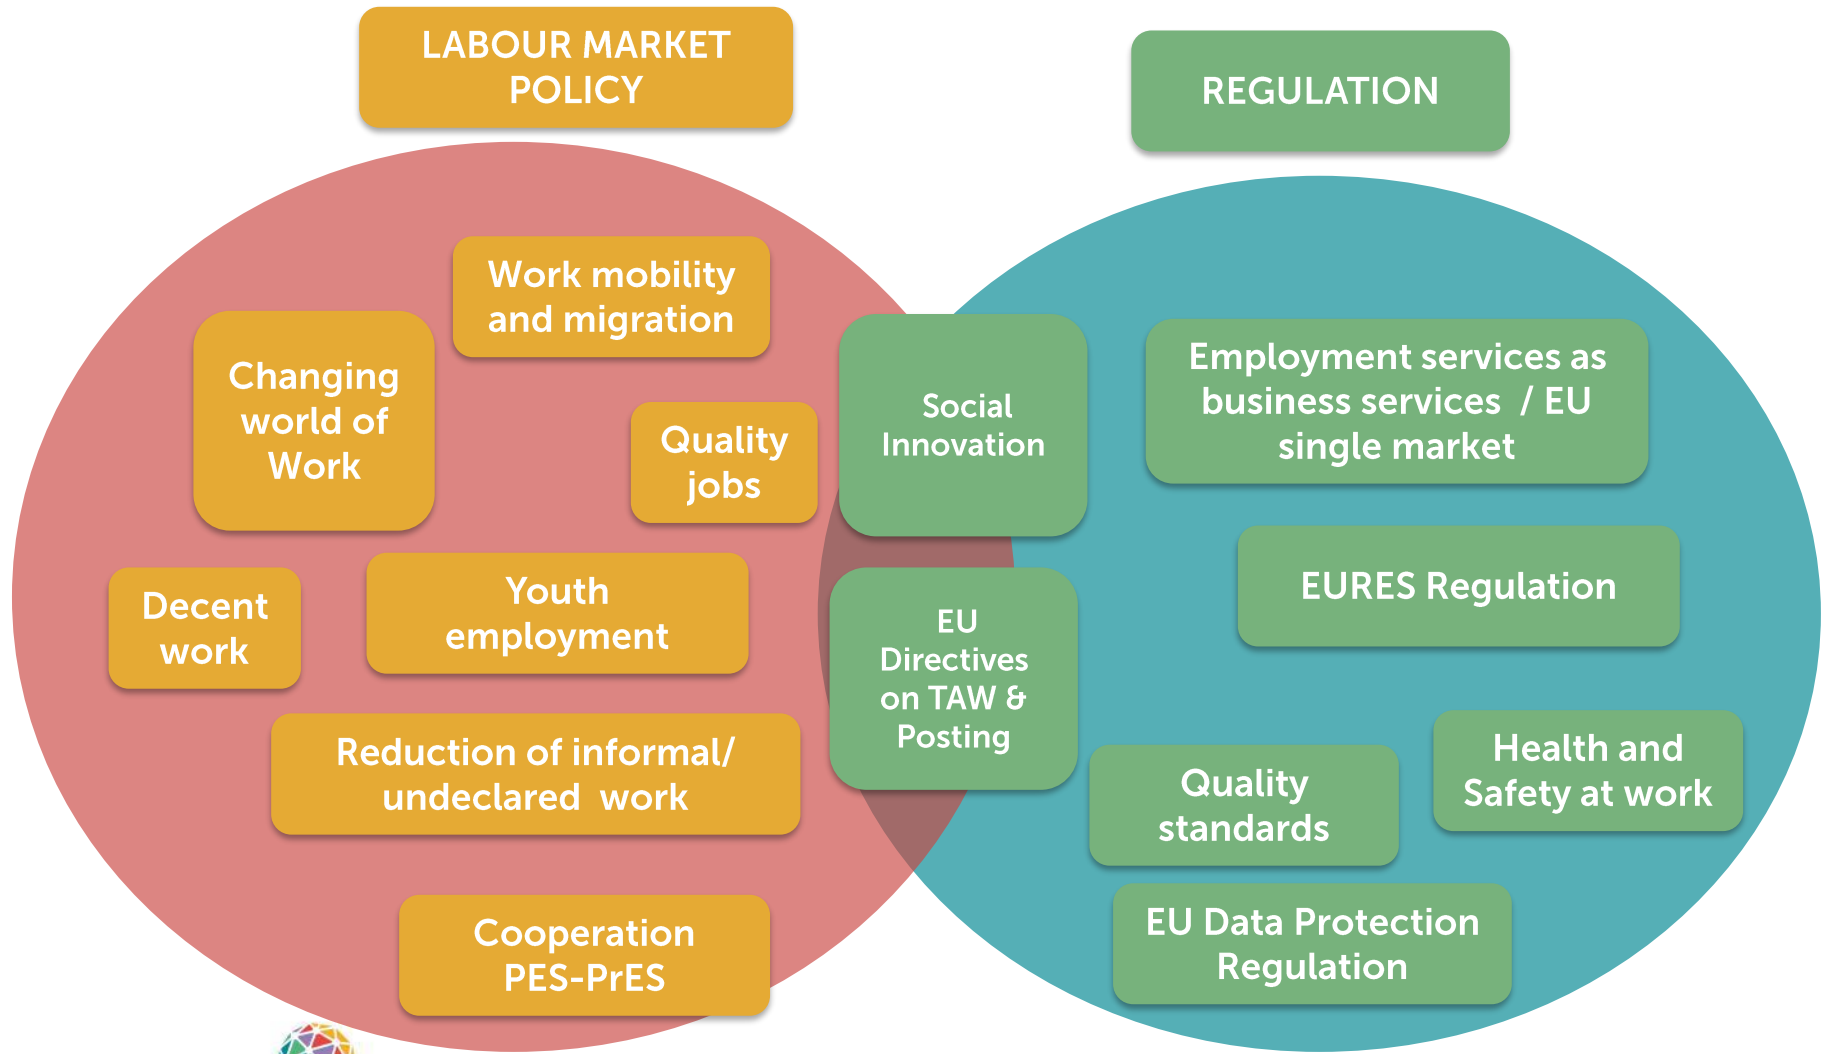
LABOUR MARKET POLICY

REGULATION

Work mobility and migration

Changing world of Work

Quality jobs

Decent work

Youth employment

Reduction of informal/ undeclared work

Cooperation PES-PrES

Social Innovation

EU Directives on TAW & Posting

Employment services as business services / EU single market

EURES Regulation

Quality standards

Health and Safety at work

EU Data Protection Regulation